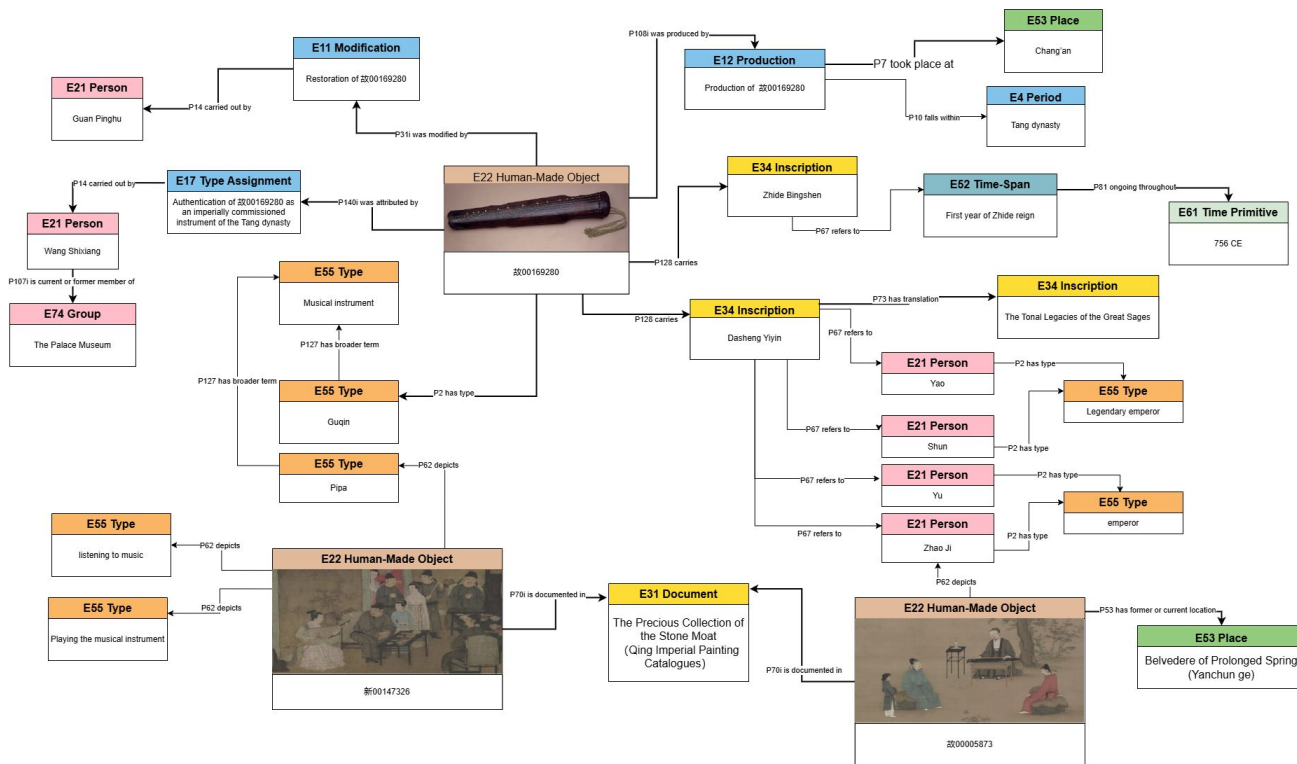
E11 Modification

Restoration of 故00169280

E21 Person

Guan Pinghu

P14 carried out by

P31i was modified by

P108i was produced by

E12 Production

Production of 故00169280

P7 took place at

E53 Place

Chang'an

P10 falls within

E4 Period

Tang dynasty

P14 carried out by

E17 Type Assignment

Authentication of 故00169280 as an imperially commissioned instrument of the Tang dynasty

P140i was attributed by

E22 Human-Made Object

故00169280

E21 Person

Wang Shixiang

P107i is current or former member of

E74 Group

The Palace Museum

E34 Inscription

Zhide Bingshen

P67 refers to

E52 Time-Span

First year of Zhide reign

P81 ongoing throughout

E61 Time Primitive

756 CE

P128 carries

E55 Type

Musical instrument

P127 has broader term

P127 has broader term

E55 Type

Guqin

P2 has type

E55 Type

Pipa

P62 depicts

P128 carries

E34 Inscription

Dasheng Yiyin

P73 has translation

E34 Inscription

The Tonal Legacies of the Great Sages

P67 refers to

E21 Person

Yao

P2 has type

E55 Type

Legendary emperor

P67 refers to

E21 Person

Shun

P2 has type

P67 refers to

E21 Person

Yu

P2 has type

E55 Type

emperor

P67 refers to

E21 Person

Zhao Ji

P2 has type

E55 Type

listening to music

P62 depicts

E22 Human-Made Object

E55 Type

Playing the musical instrument

P62 depicts

新00147326

P70i is documented in

E31 Document

The Precious Collection of the Stone Moat (Qing Imperial Painting Catalogues)

P70i is documented in

P62 depicts

E22 Human-Made Object

故00005873

P53 has former or current location

E53 Place

Belvedere of Prolonged Spring (Yanchun ge)